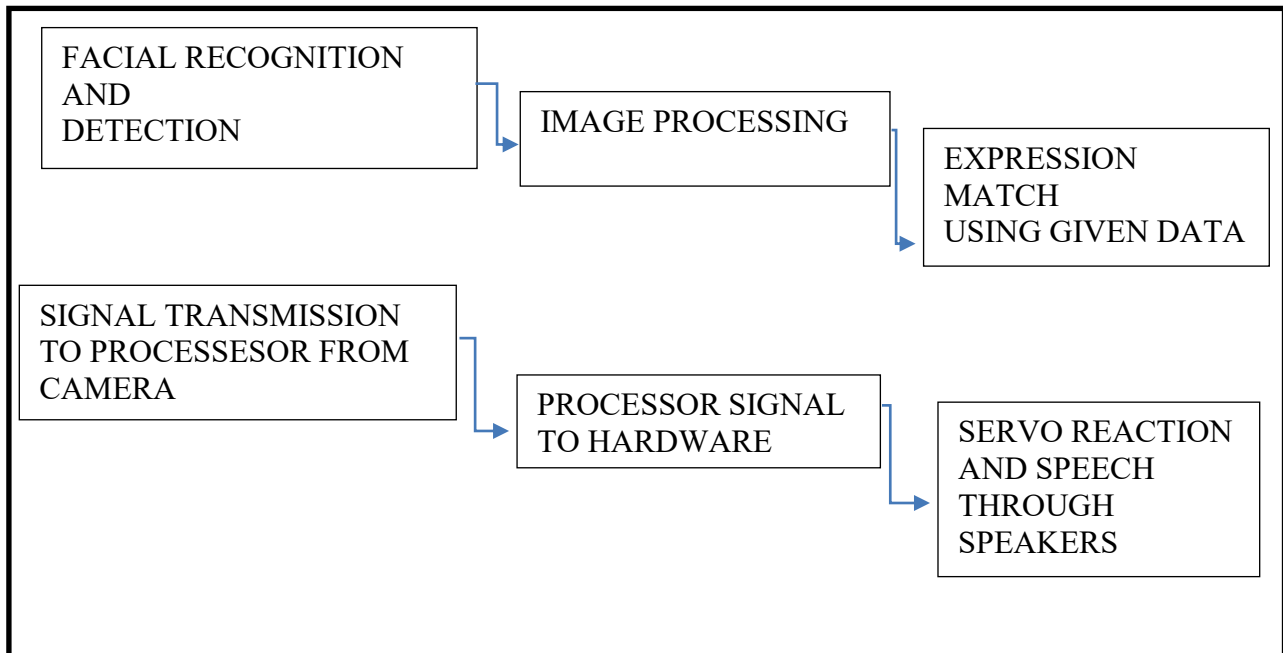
FACIAL RECOGNITION AND DETECTION

IMAGE PROCESSING

EXPRESSION MATCH USING GIVEN DATA

SIGNAL TRANSMISSION TO PROCESSESOR FROM CAMERA

PROCESSOR SIGNAL TO HARDWARE

SERVO REACTION AND SPEECH THROUGH SPEAKERS